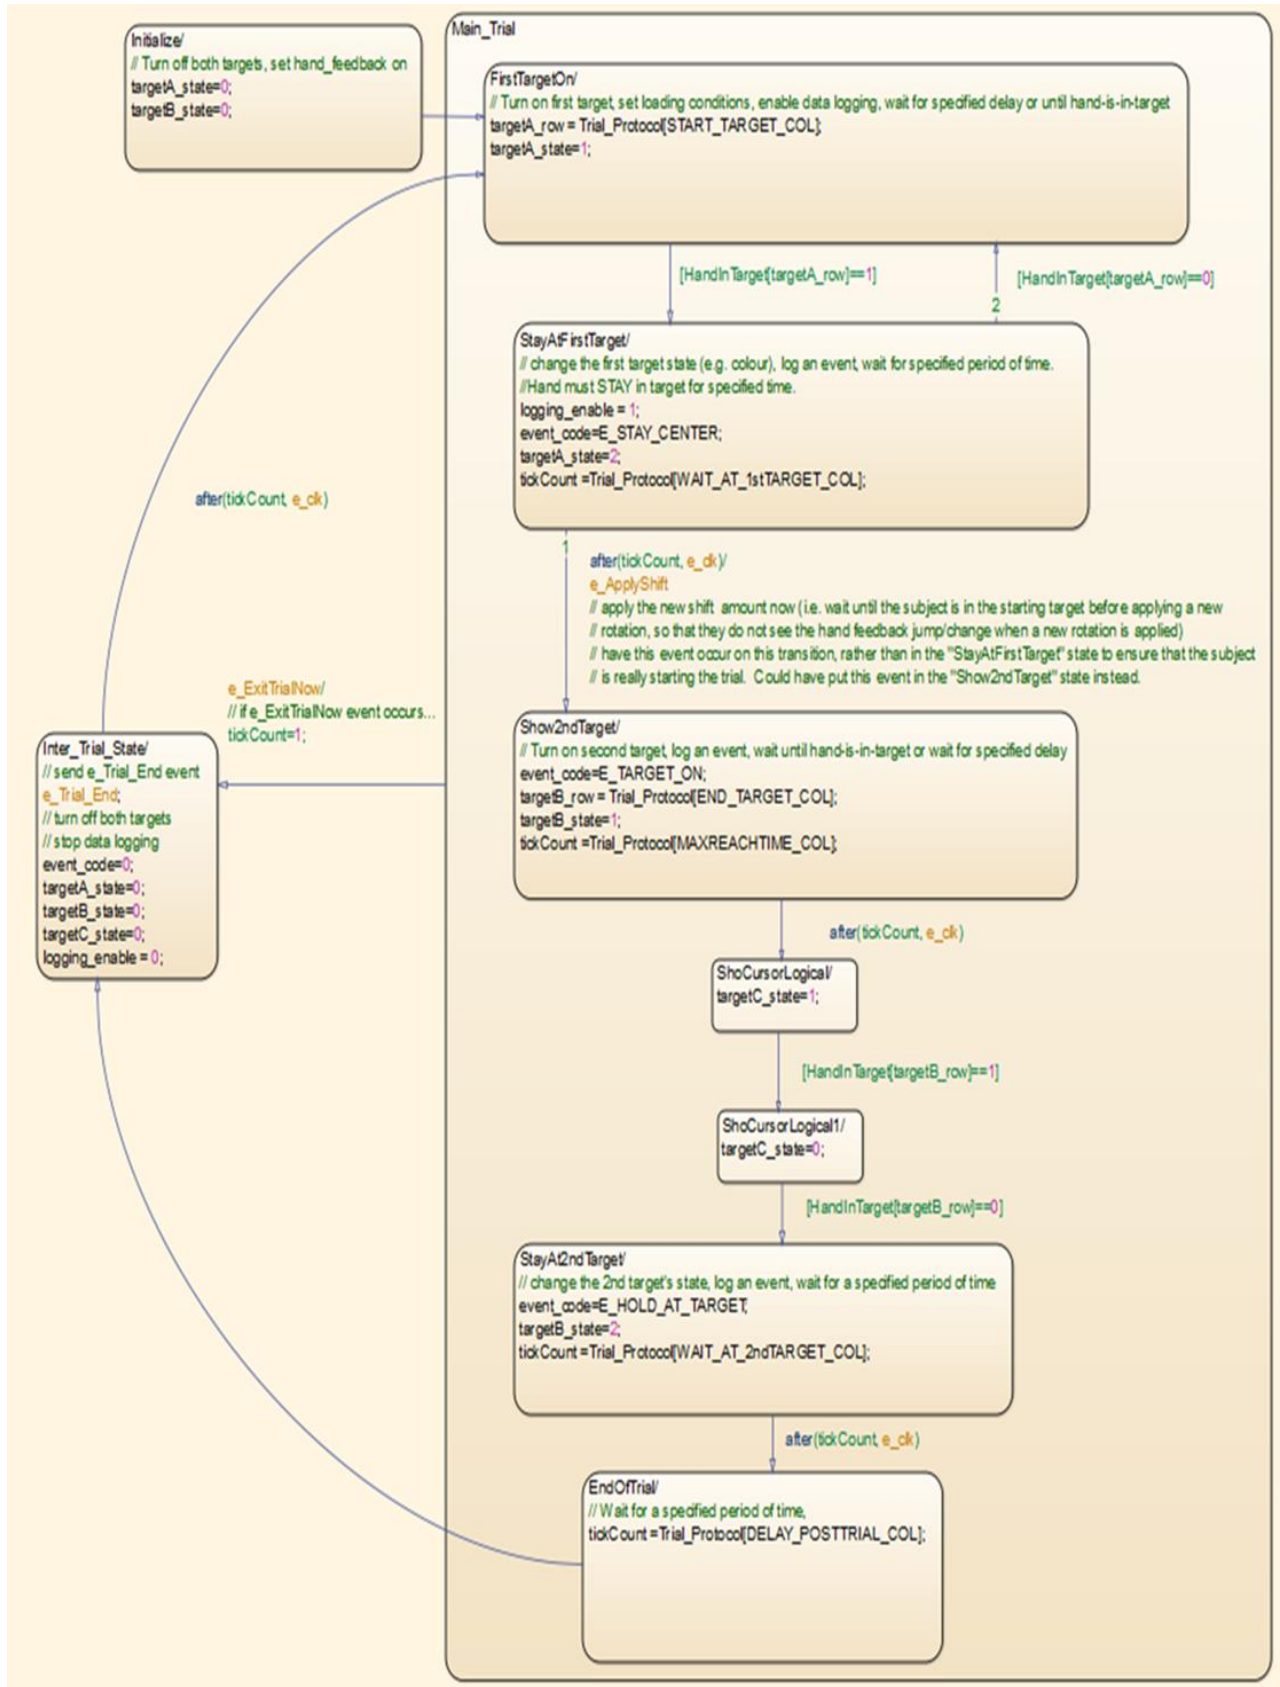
Initialize/
// Turn off both targets, set hand_feedback on
targetA_state=0;
targetB_state=0;

Main_Trial

FirstTargetOn/
// Turn on first target, set loading conditions, enable data logging, wait for specified delay or until hand-is-in-target
targetA_row = Trial_Protocol[START_TARGET_COL];
targetA_state=1;

[HandInTarget[targetA_row]==1]

[HandInTarget[targetA_row]==0]

2

StayAtFirstTarget/
// change the first target state (e.g. colour), log an event, wait for specified period of time.
//Hand must STAY in target for specified time.
logging_enable = 1;
event_code=E_STAY_CENTER;
targetA_state=2;
tickCount =Trial_Protocol[WAIT_AT_1stTARGET_COL];

after(tickCount, e_clk)

1

after(tickCount, e_clk)/
e_ApplyShift
// apply the new shift amount now (i.e. wait until the subject is in the starting target before applying a new
// rotation, so that they do not see the hand feedback jump/change when a new rotation is applied)
// have this event occur on this transition, rather than in the "StayAtFirstTarget" state to ensure that the subject
// is really starting the trial. Could have put this event in the "Show2ndTarget" state instead.

e_ExitTrialNow/
// if e_ExitTrialNow event occurs...
tickCount=1;

Inter_Trial_State/
// send e_Trial_End event
e_Trial_End;
// turn off both targets
// stop data logging
event_code=0;
targetA_state=0;
targetB_state=0;
targetC_state=0;
logging_enable = 0;

Show2ndTarget/
// Turn on second target, log an event, wait until hand-is-in-target or wait for specified delay
event_code=E_TARGET_ON;
targetB_row = Trial_Protocol[END_TARGET_COL];
targetB_state=1;
tickCount =Trial_Protocol[MAXREACHTIME_COL];

after(tickCount, e_clk)

ShoCursorLogical/
targetC_state=1;

[HandInTarget[targetB_row]==1]

ShoCursorLogical1/
targetC_state=0;

[HandInTarget[targetB_row]==0]

StayAt2ndTarget/
// change the 2nd target's state, log an event, wait for a specified period of time
event_code=E_HOLD_AT_TARGET;
targetB_state=2;
tickCount =Trial_Protocol[WAIT_AT_2ndTARGET_COL];

after(tickCount, e_clk)

EndOfTrial/
// Wait for a specified period of time,
tickCount =Trial_Protocol[DELAY_POSTTRIAL_COL];